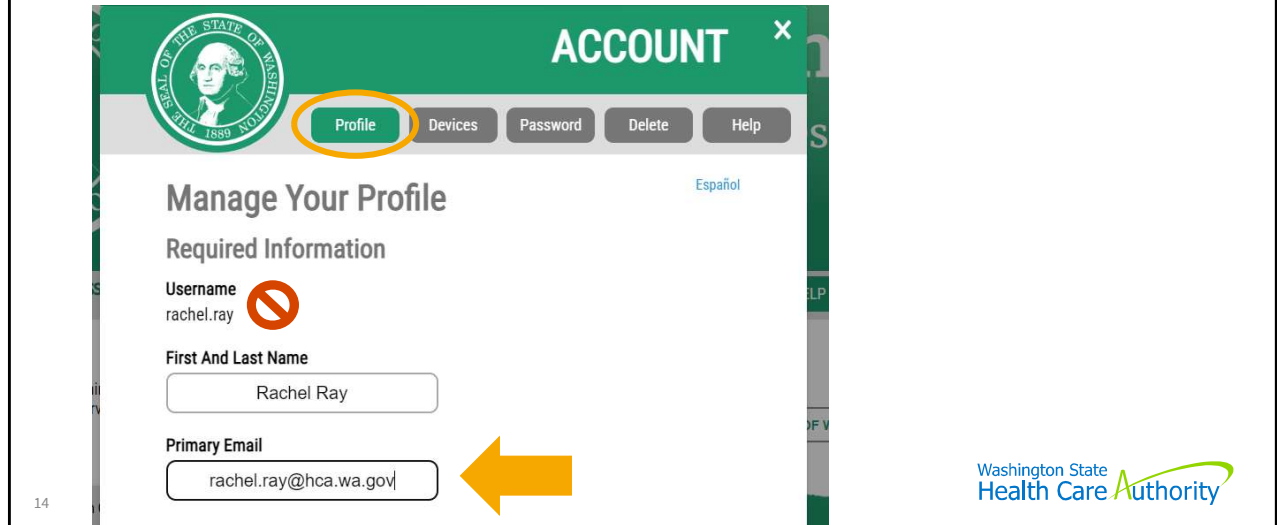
THE SEAL OF THE STATE OF WASHINGTON 1889

ACCOUNT

×

Profile Devices Password Delete Help

Español

Manage Your Profile

Required Information

Username
rachel.ray

First And Last Name
Rachel Ray

Primary Email
rachel.ray@hca.wa.gov

14

Washington State Health Care Authority